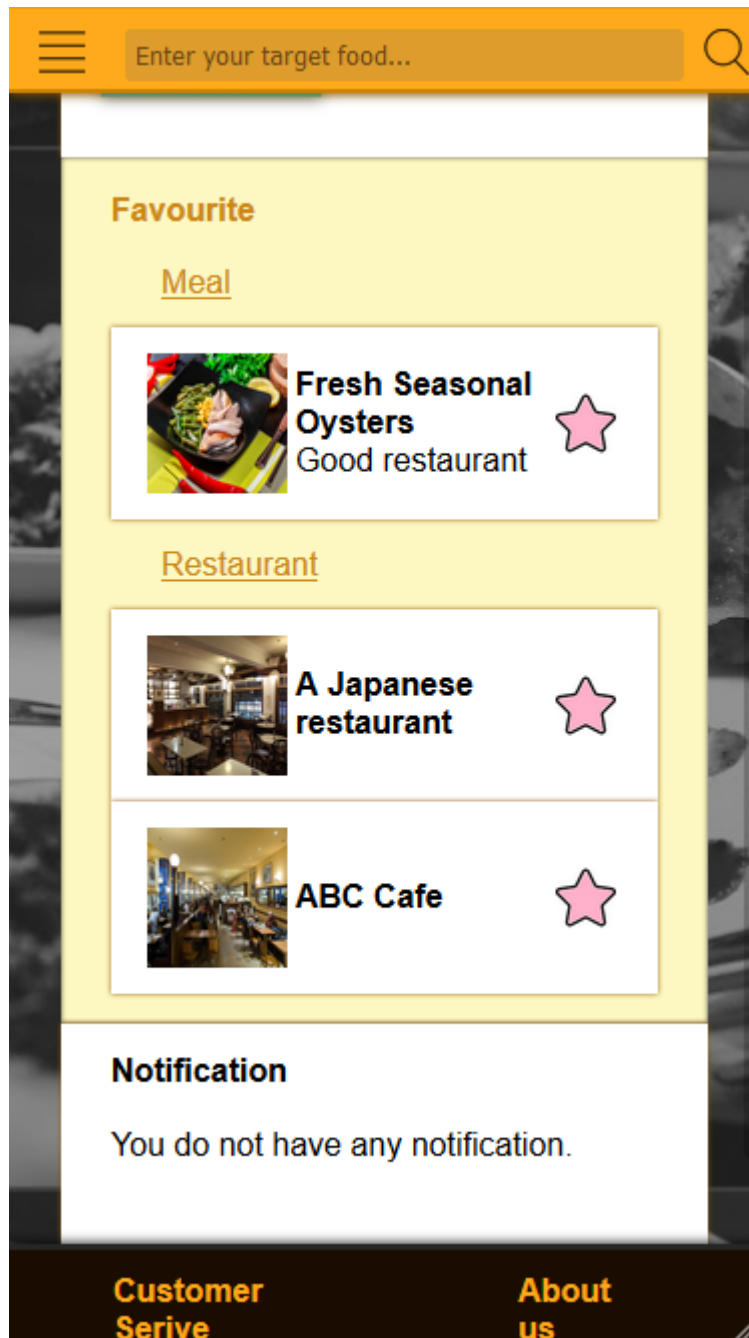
Enter your target food...

Favourite

Meal

Fresh Seasonal Oysters
Good restaurant

Restaurant

A Japanese restaurant

ABC Cafe

Notification

You do not have any notification.

Customer Serive

About us